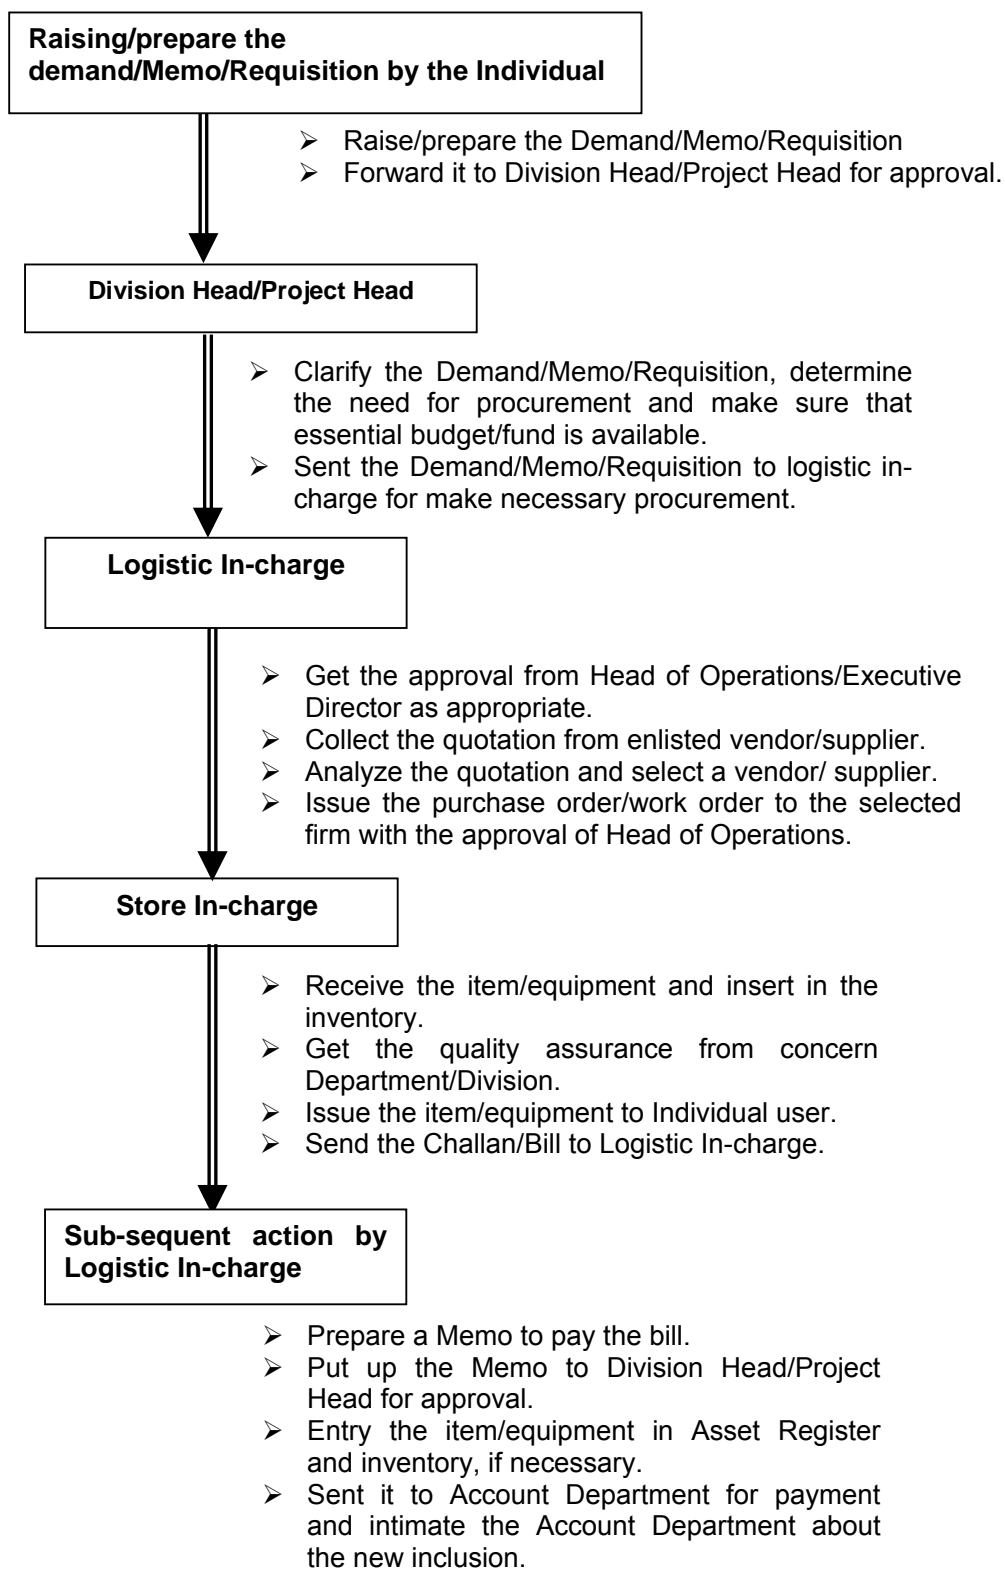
**Raising/prepare the demand/Memo/Requisition by the Individual**

- Raise/prepare the Demand/Memo/Requisition
- Forward it to Division Head/Project Head for approval.

**Division Head/Project Head**

- Clarify the Demand/Memo/Requisition, determine the need for procurement and make sure that essential budget/fund is available.
- Sent the Demand/Memo/Requisition to logistic in-charge for make necessary procurement.

**Logistic In-charge**

- Get the approval from Head of Operations/Executive Director as appropriate.
- Collect the quotation from enlisted vendor/supplier.
- Analyze the quotation and select a vendor/ supplier.
- Issue the purchase order/work order to the selected firm with the approval of Head of Operations.

**Store In-charge**

- Receive the item/equipment and insert in the inventory.
- Get the quality assurance from concern Department/Division.
- Issue the item/equipment to Individual user.
- Send the Challan/Bill to Logistic In-charge.

**Sub-sequent action by Logistic In-charge**

- Prepare a Memo to pay the bill.
- Put up the Memo to Division Head/Project Head for approval.
- Entry the item/equipment in Asset Register and inventory, if necessary.
- Sent it to Account Department for payment and intimate the Account Department about the new inclusion.